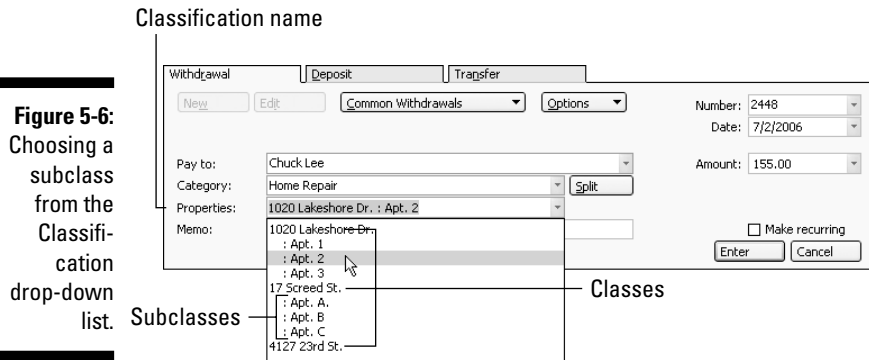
Classification name

Figure 5-6: Choosing a subclass from the Classification drop-down list.

Withdrawal | Deposit | Transfer

New | Edit | Common Withdrawals | Options

Number: 2448
Date: 7/2/2006

Pay to: Chuck Lee
Category: Home Repair | Split
Properties: 1020 Lakeshore Dr. : Apt. 2
Memo:

Amount: 155.00

Make recurring
Enter | Cancel

1020 Lakeshore Dr.
: Apt. 1
: Apt. 2
: Apt. 3
17 Screed St.
: Apt. A.
: Apt. B
: Apt. C
4127 23rd St.

Classes

Subclasses